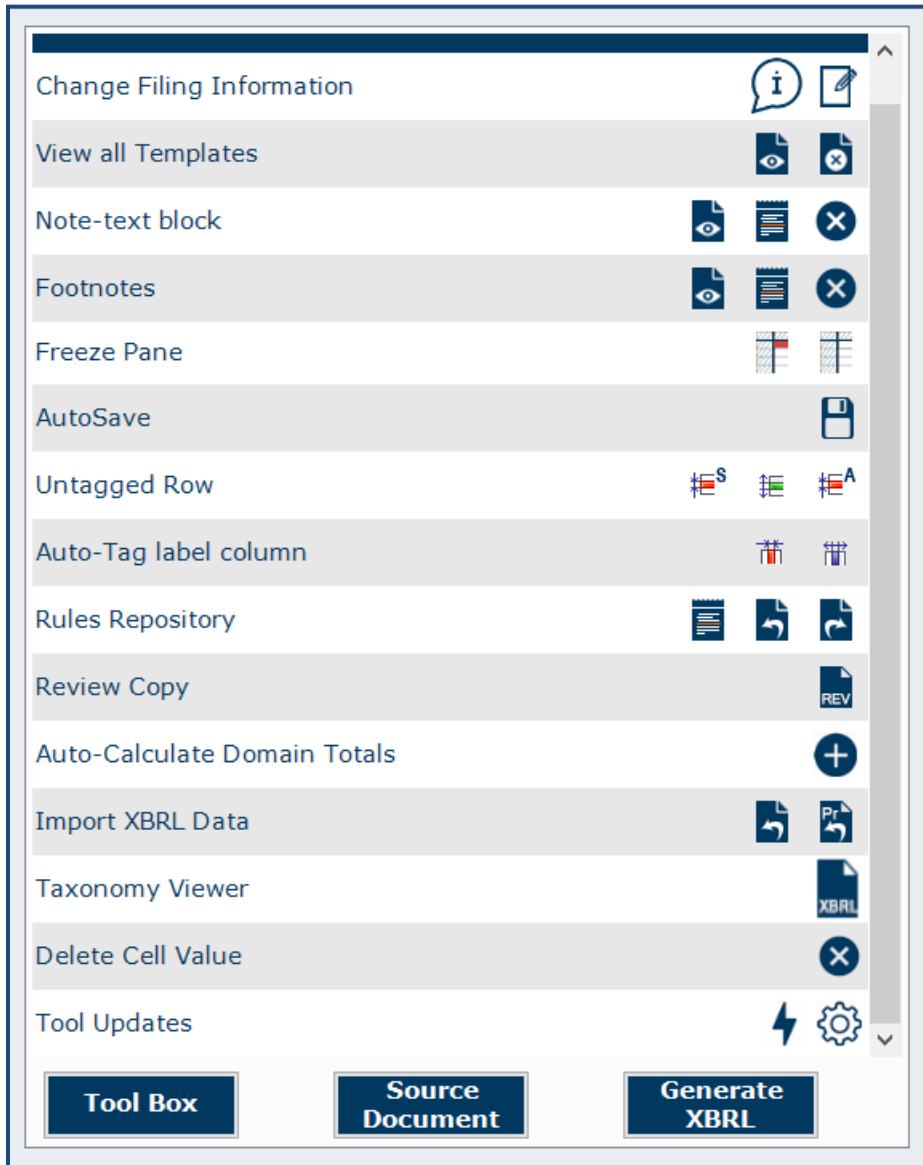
Change Filing Information

View all Templates

Note-text block

Footnotes

Freeze Pane

AutoSave

Untagged Row

Auto-Tag label column

Rules Repository

Review Copy

REV

Auto-Calculate Domain Totals

Import XBRL Data

Pr

Taxonomy Viewer

XBRL

Delete Cell Value

Tool Updates

Tool Box

Source Document

Generate XBRL